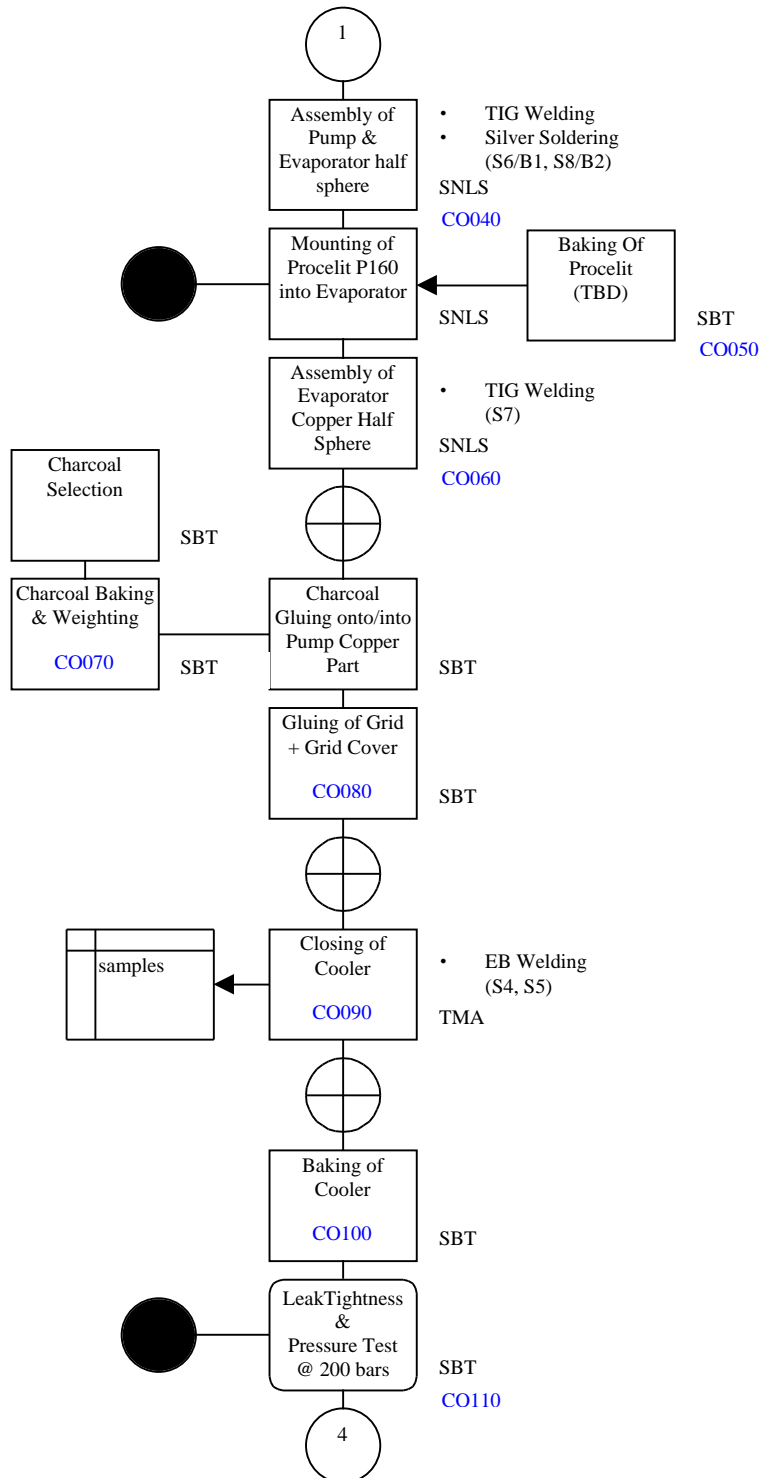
1

Assembly of Pump & Evaporator half sphere

• TIG Welding
• Silver Soldering (S6/B1, S8/B2)

SNLS

CO040

Mounting of Procelit P160 into Evaporator

SNLS

Baking Of Procelit (TBD)

SBT

CO050

Assembly of Evaporator Copper Half Sphere

• TIG Welding (S7)

SNLS

CO060

Charcoal Selection

SBT

Charcoal Baking & Weighting

CO070

SBT

Charcoal Gluing onto/into Pump Copper Part

SBT

Gluing of Grid + Grid Cover

CO080

SBT

samples

Closing of Cooler

CO090

• EB Welding (S4, S5)

TMA

Baking of Cooler

CO100

SBT

LeakTightness & Pressure Test @ 200 bars

SBT

CO110

4